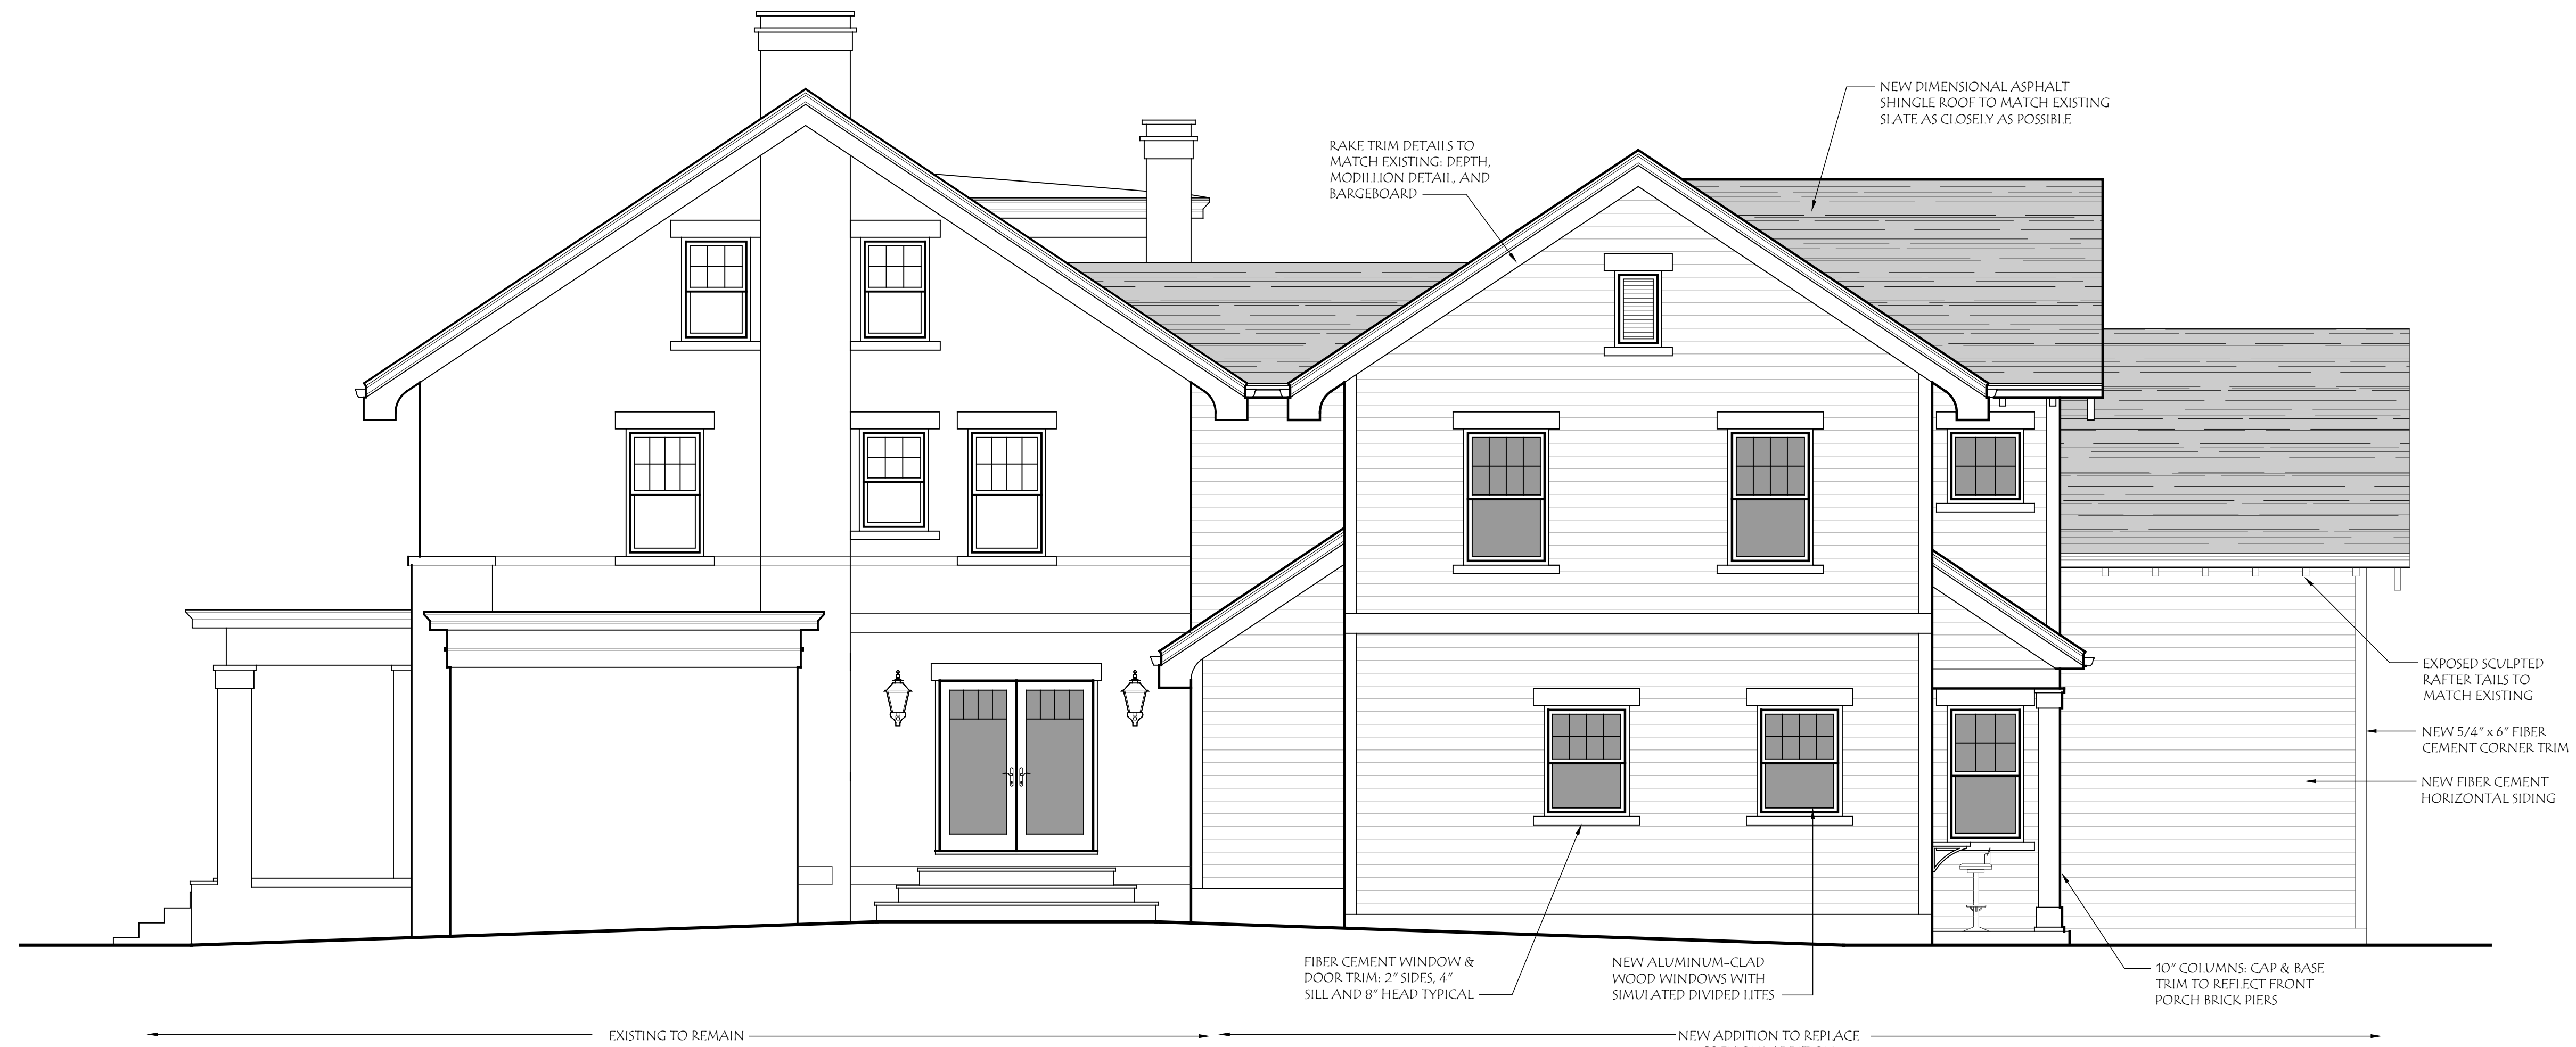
NEW DIMENSIONAL ASPHALT SHINGLE ROOF TO MATCH EXISTING SLATE AS CLOSELY AS POSSIBLE

RAKE TRIM DETAILS TO MATCH EXISTING: DEPTH, MODILLION DETAIL, AND BARGEBOARD

EXPOSED SCULPTED RAFTER TAILS TO MATCH EXISTING

NEW 5/4" x 6" FIBER CEMENT CORNER TRIM

NEW FIBER CEMENT HORIZONTAL SIDING

FIBER CEMENT WINDOW & DOOR TRIM: 2" SIDES, 4" SILL AND 8" HEAD TYPICAL

NEW ALUMINUM-CLAD WOOD WINDOWS WITH SIMULATED DIVIDED LITES

10" COLUMNS: CAP & BASE TRIM TO REFLECT FRONT PORCH BRICK PIERS

EXISTING TO REMAIN

NEW ADDITION TO REPLACE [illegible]